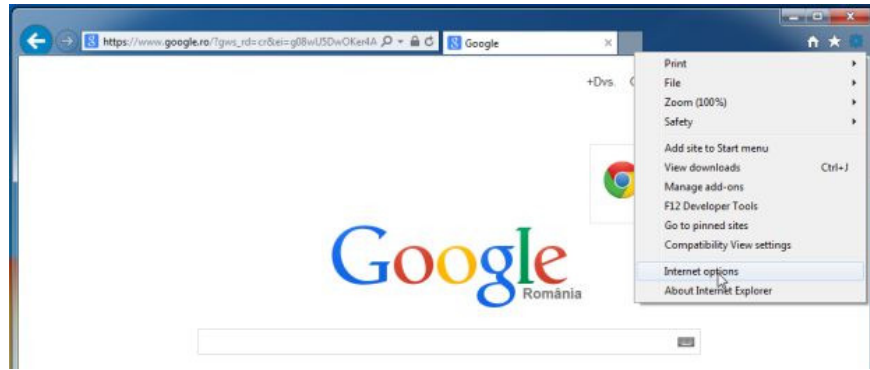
https://www.google.ro/?gws_rd=cr&ei=g08wU5DwOKer4A

Google

+Dvs.

Print
File
Zoom (100%)
Safety

Add site to Start menu
View downloads Ctrl+J
Manage add-ons
F12 Developer Tools
Go to pinned sites
Compatibility View settings

Internet options
About Internet Explorer

Google
România